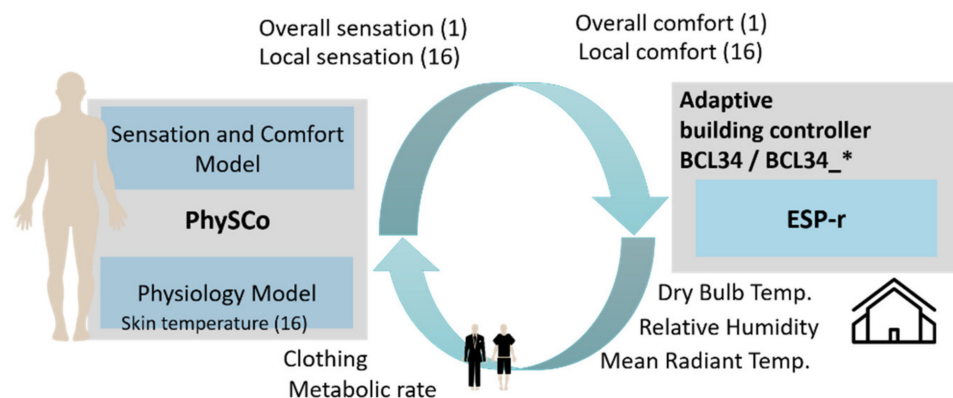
Overall sensation (1)
Local sensation (16)

Overall comfort (1)
Local comfort (16)

Sensation and Comfort Model

PhySCo

Physiology Model
Skin temperature (16)

Adaptive building controller
BCL34 / BCL34_*

ESP-r

Dry Bulb Temp.
Relative Humidity
Mean Radiant Temp.

Clothing
Metabolic rate